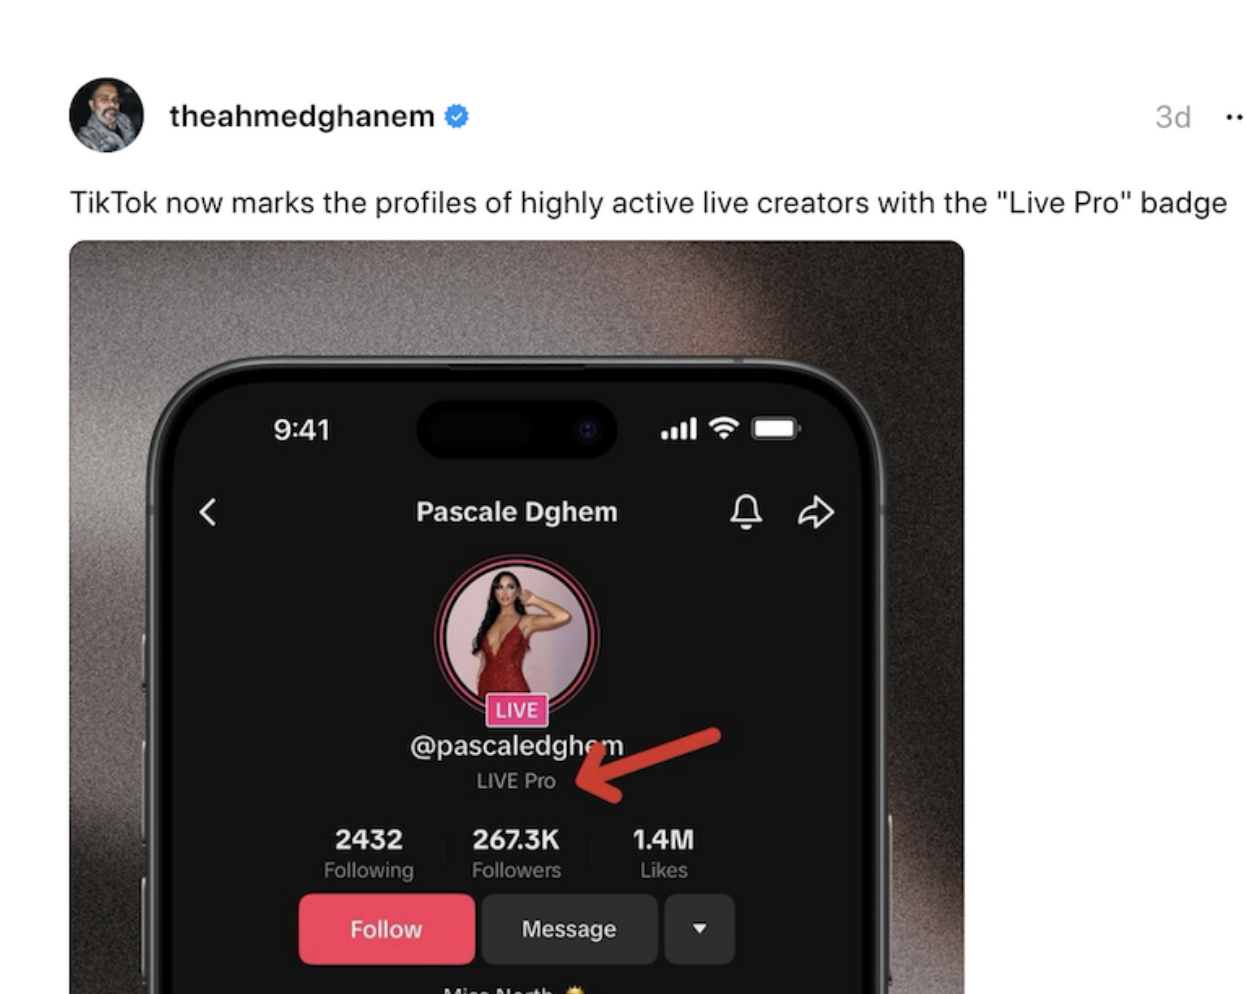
theahmedghanem 3d ··

TikTok now marks the profiles of highly active live creators with the "Live Pro" badge

9:41

Pascale Dghem

LIVE

@pascaledgh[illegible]m

LIVE Pro

2432 Following

267.3K Followers

1.4M Likes

Follow

Message

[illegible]